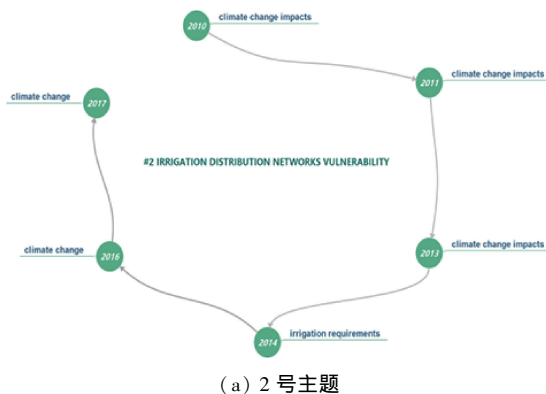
2010 climate change impacts

2011 climate change impacts

climate change 2017

#2 IRRIGATION DISTRIBUTION NETWORKS VULNERABILITY

climate change 2016

2013 climate change impacts

2014 irrigation requirements

（a）2 号主题